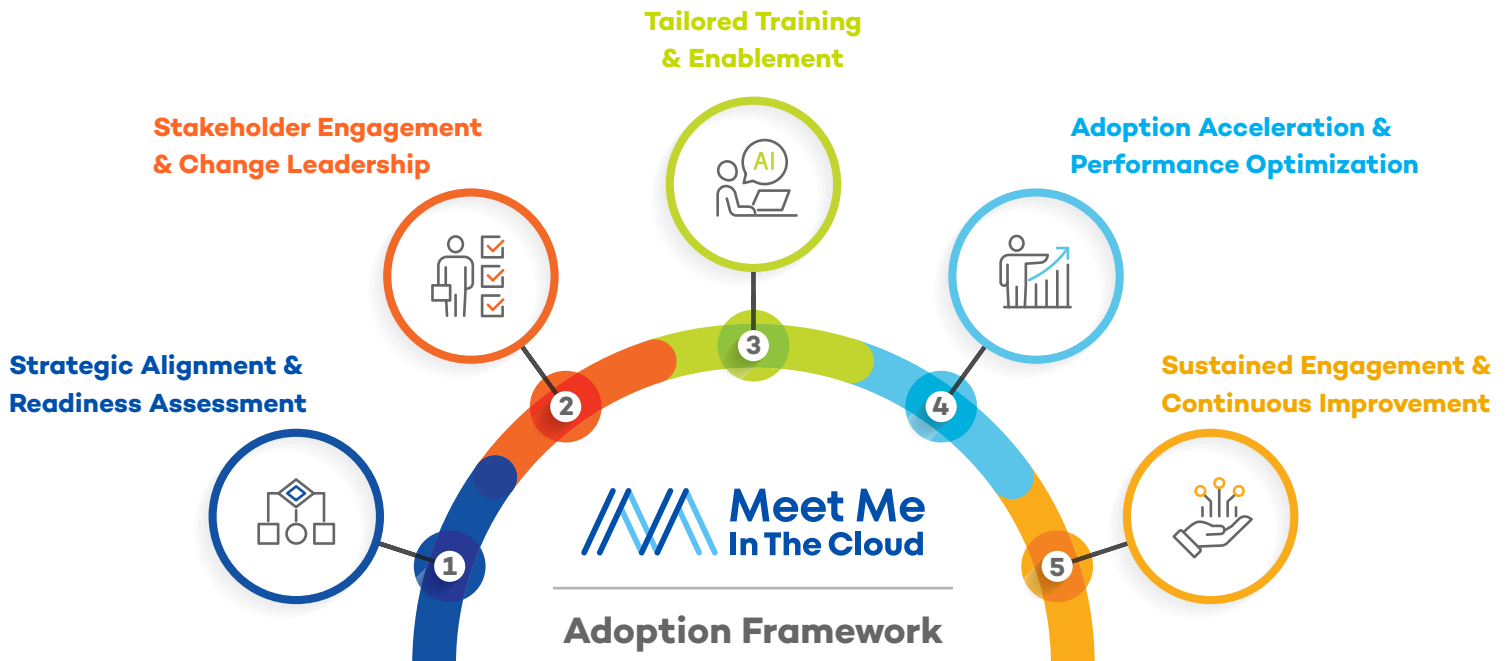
Tailored Training & Enablement

Stakeholder Engagement & Change Leadership

AI

Adoption Acceleration & Performance Optimization

Strategic Alignment & Readiness Assessment

3

2

4

Sustained Engagement & Continuous Improvement

Meet Me In The Cloud

1

5

Adoption Framework